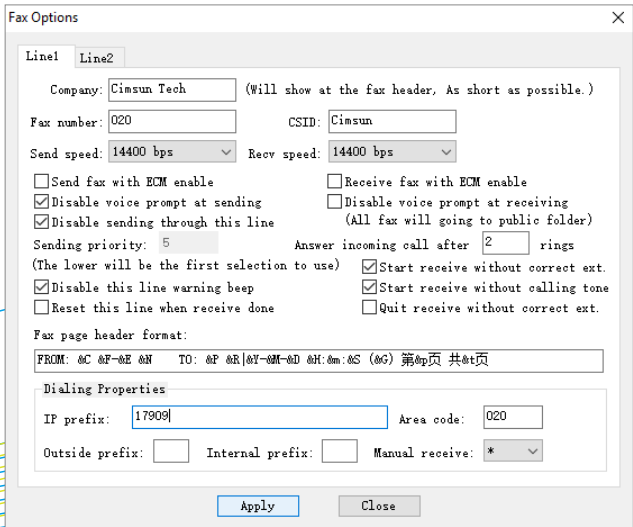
Fax Options

Line1 Line2

Company: Cimsun Tech (Will show at the fax header, As short as possible.)

Fax number: 020 CSID: Cimsun

Send speed: 14400 bps Recv speed: 14400 bps

Send fax with ECM enable
Disable voice prompt at sending
Disable sending through this line

Receive fax with ECM enable
Disable voice prompt at receiving
(All fax will going to public folder)

Sending priority: 5 Answer incoming call after 2 rings

(The lower will be the first selection to use)
Disable this line warning beep
Reset this line when receive done

Start receive without correct ext.
Start receive without calling tone
Quit receive without correct ext.

Fax page header format:

FROM: &C &F-&E &N TO: &P &R|&Y-&M-&D &H:&m:&S (&G) 第&p页 共&t页

Dialing Properties

IP prefix: 17909 Area code: 020

Outside prefix: Internal prefix: Manual receive: *

Apply Close